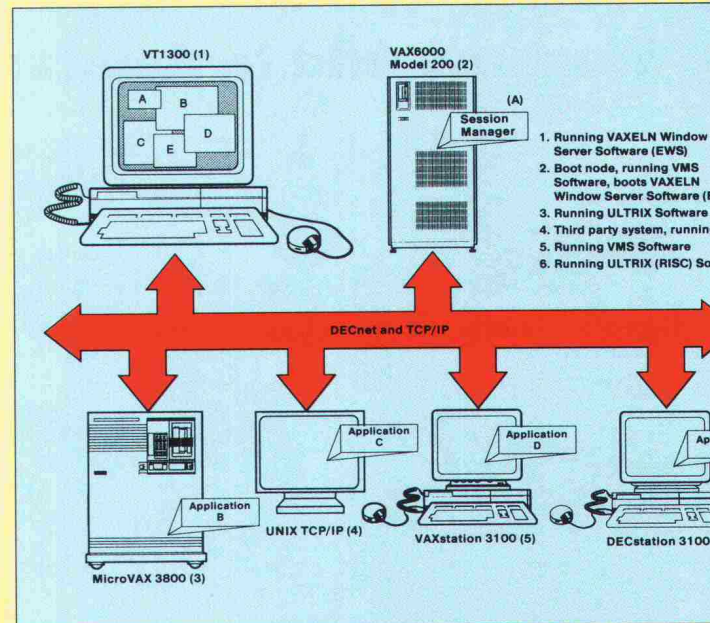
VT1300 (1)

A
B
C
D
E

VAX6000
Model 200 (2)

(A)

Session
Manager

1. Running VAXELN Window Server Software (EWS)
2. Boot node, running VMS Software, boots VAXELN Window Server Software ([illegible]
3. Running ULTRIX Software
4. Third party system, runnin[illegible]
5. Running VMS Software
6. Running ULTRIX (RISC) So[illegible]

DECnet and TCP/IP

Application
C

Application
D

Ap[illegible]

Application
B

UNIX TCP/IP (4)

VAXstation 3100 (5)

DECstation 3100

MicroVAX 3800 (3)